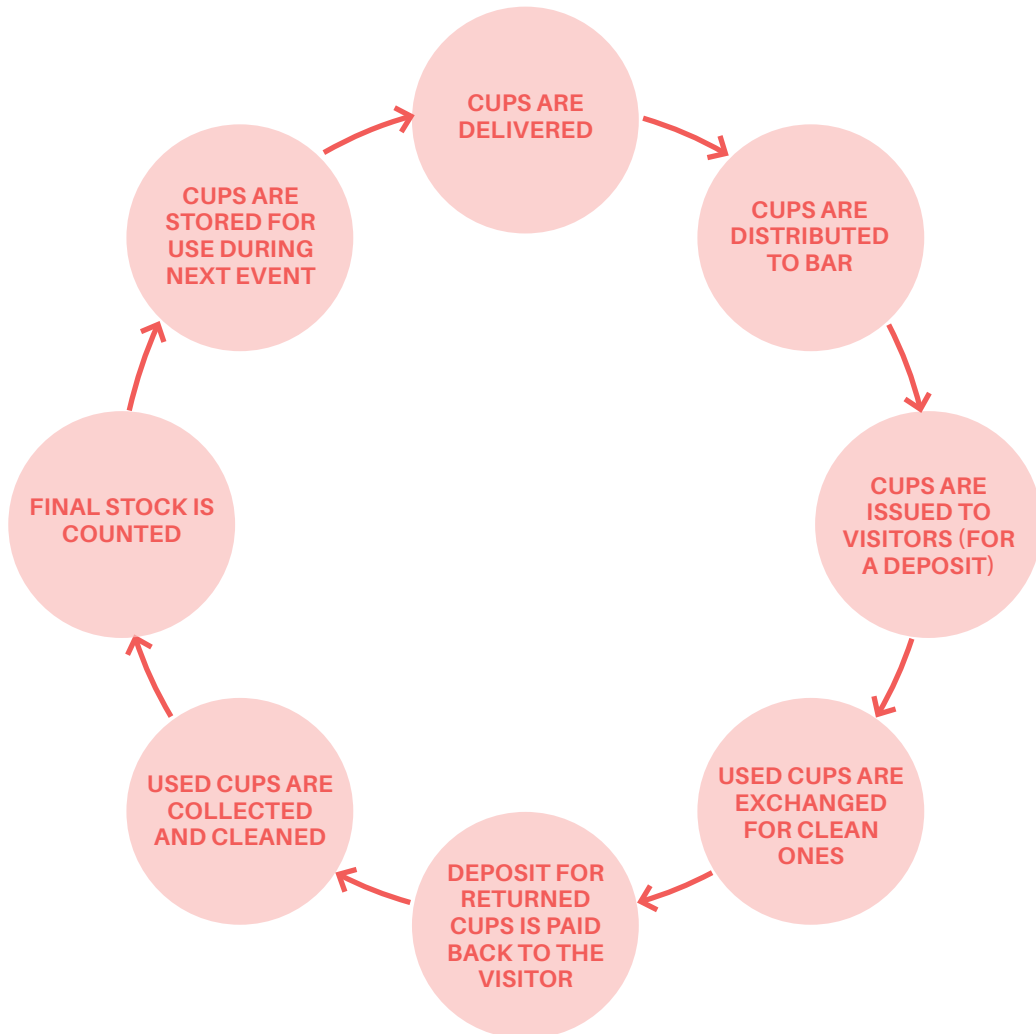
CUPS ARE DELIVERED

CUPS ARE DISTRIBUTED TO BAR

CUPS ARE ISSUED TO VISITORS (FOR A DEPOSIT)

USED CUPS ARE EXCHANGED FOR CLEAN ONES

DEPOSIT FOR RETURNED CUPS IS PAID BACK TO THE VISITOR

USED CUPS ARE COLLECTED AND CLEANED

FINAL STOCK IS COUNTED

CUPS ARE STORED FOR USE DURING NEXT EVENT